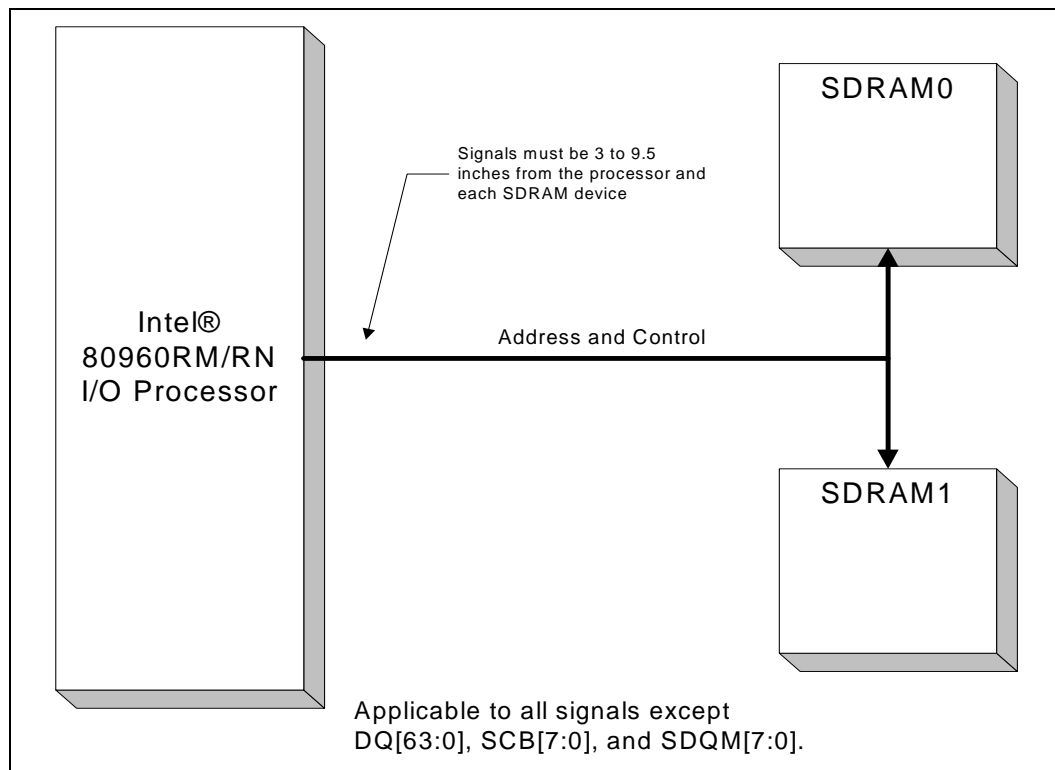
SDRAM0

Signals must be 3 to 9.5 inches from the processor and each SDRAM device

Intel®
80960RM/RN
I/O Processor

Address and Control

SDRAM1

Applicable to all signals except DQ[63:0], SCB[7:0], and SDQM[7:0].